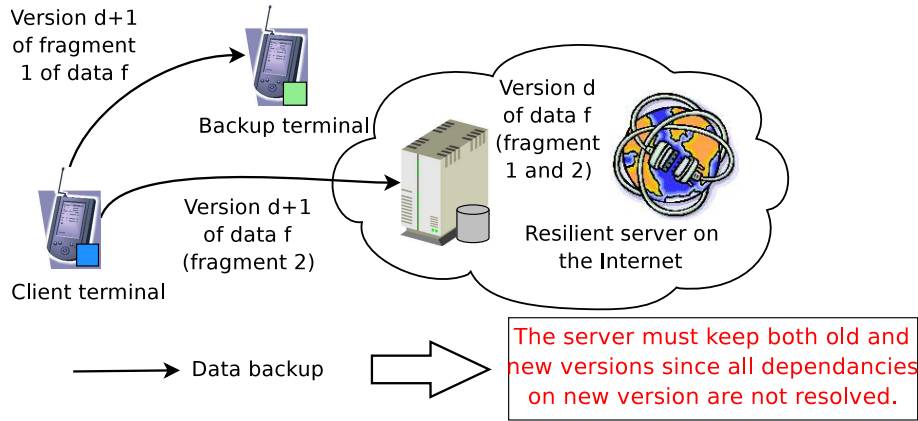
Version d+1 of fragment 1 of data f

Backup terminal

Version d of data f (fragment 1 and 2)

Version d+1 of data f (fragment 2)

Resilient server on the Internet

Client terminal

Data backup

The server must keep both old and new versions since all dependancies on new version are not resolved.